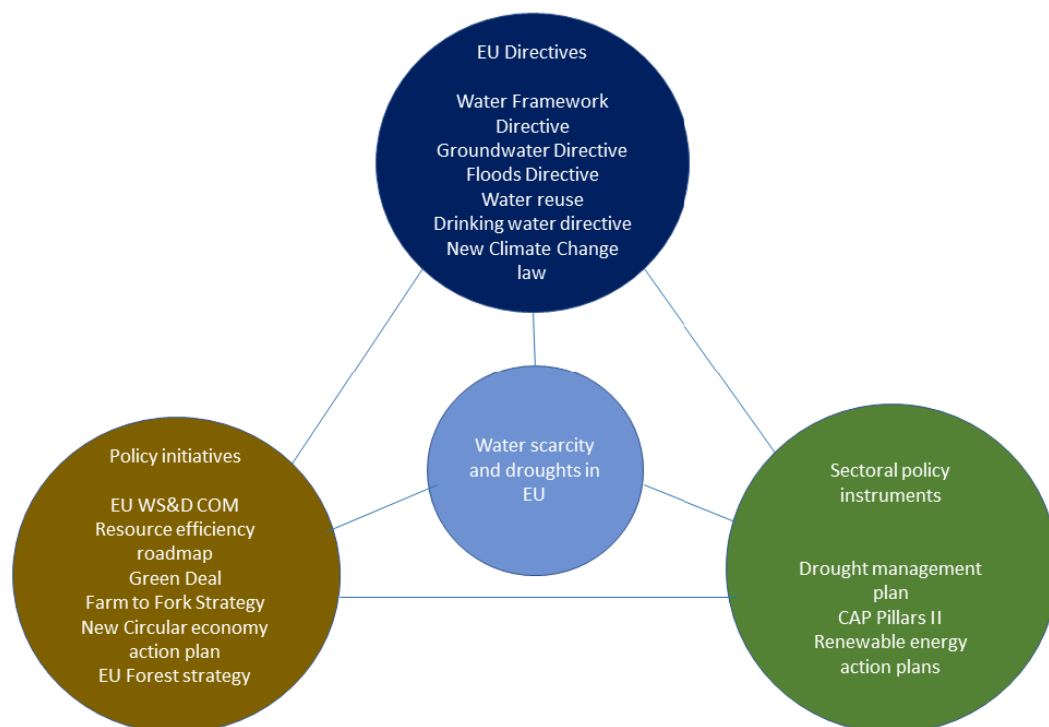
EU Directives

Water Framework Directive
Groundwater Directive
Floods Directive
Water reuse
Drinking water directive
New Climate Change law

Water scarcity and droughts in EU

Policy initiatives

EU WS&D COM
Resource efficiency roadmap
Green Deal
Farm to Fork Strategy
New Circular economy action plan
EU Forest strategy

Sectoral policy instruments

Drought management plan
CAP Pillars II
Renewable energy action plans